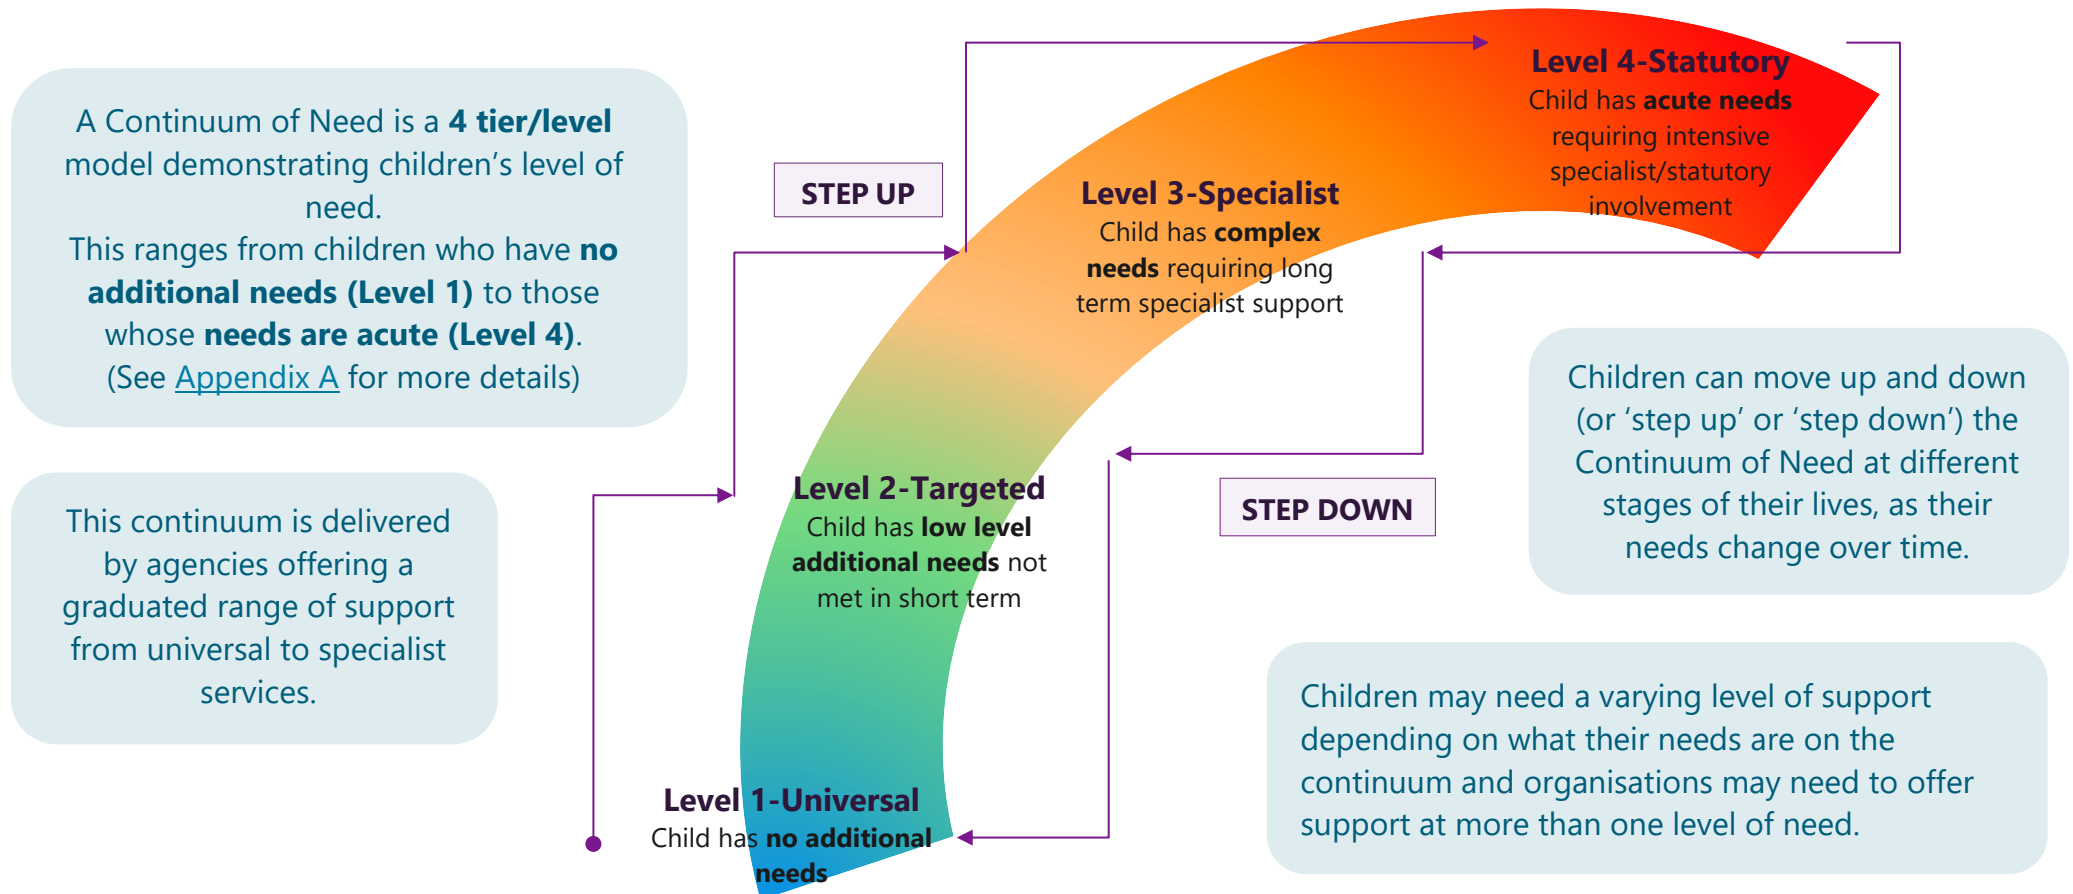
A Continuum of Need is a **4 tier/level** model demonstrating children's level of need.
This ranges from children who have **no additional needs (Level 1)** to those whose **needs are acute (Level 4)**.
(See Appendix A for more details)

This continuum is delivered by agencies offering a graduated range of support from universal to specialist services.

STEP UP

Level 4-Statutory
Child has **acute needs** requiring intensive specialist/statutory involvement

Level 3-Specialist
Child has **complex needs** requiring long term specialist support

Level 2-Targeted
Child has **low level additional needs** not met in short term

Level 1-Universal
Child has **no additional needs**

STEP DOWN

Children can move up and down (or 'step up' or 'step down') the Continuum of Need at different stages of their lives, as their needs change over time.

Children may need a varying level of support depending on what their needs are on the continuum and organisations may need to offer support at more than one level of need.